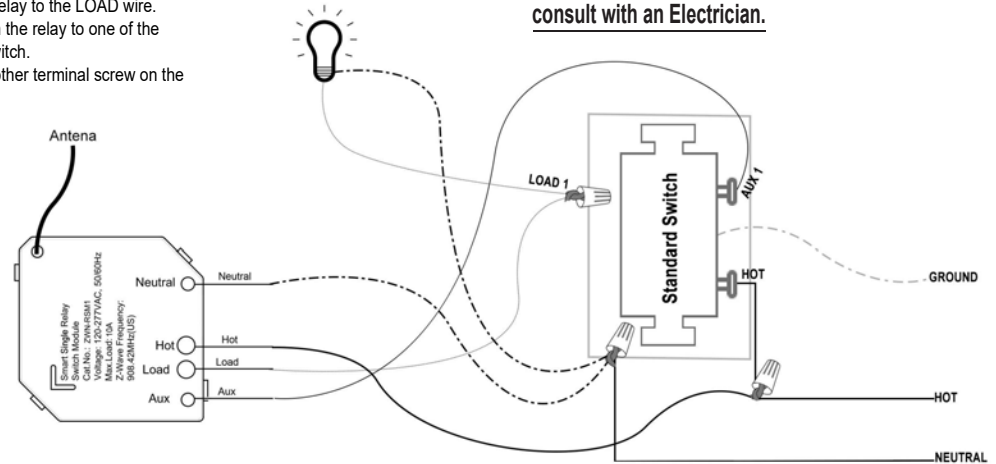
elay to the LOAD wire.
the relay to one of the
itch.
other terminal screw on the

consult with an Electrician.

Antena

Smart Single Relay
Switch Module
Cat No.: ZWN-RSM1
Voltage: 120-277VAC, 50/60Hz
Max.Load: 10A
Z-Wave Frequency:
908.42MHz(US)

Neutral
Hot
Load
Aux

Neutral
Hot
Load
Aux

LOAD 1

Standard Switch

AUX 1

HOT

GROUND

HOT

NEUTRAL